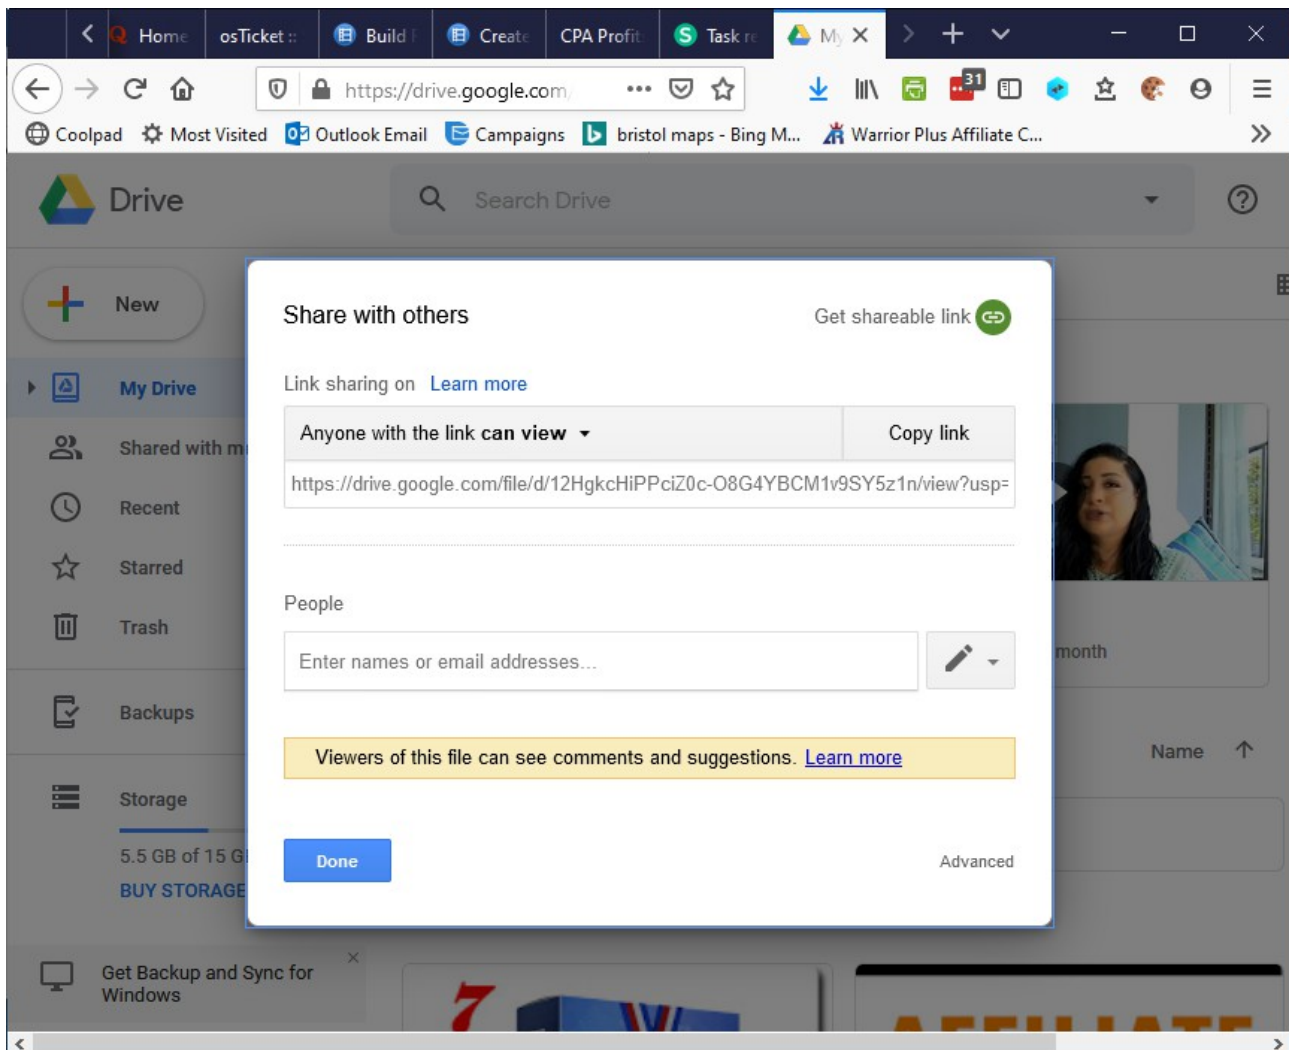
Home osTicket :: Build Create CPA Profit Task My

https://drive.google.com

31

Coolpad Most Visited Outlook Email Campaigns bristol maps - Bing M... Warrior Plus Affiliate C...

Drive

Search Drive

New

My Drive

Shared with m

Recent

Starred

Trash

Backups

Storage

5.5 GB of 15 G

BUY STORAGE

Get Backup and Sync for Windows

Share with others

Get shareable link

Link sharing on Learn more

Anyone with the link **can view**

Copy link

https://drive.google.com/file/d/12HgkcHiPPciZ0c-O8G4YBCM1v9SY5z1n/view?usp=

People

Enter names or email addresses...

Viewers of this file can see comments and suggestions. Learn more

Done

Advanced

month

Name

7